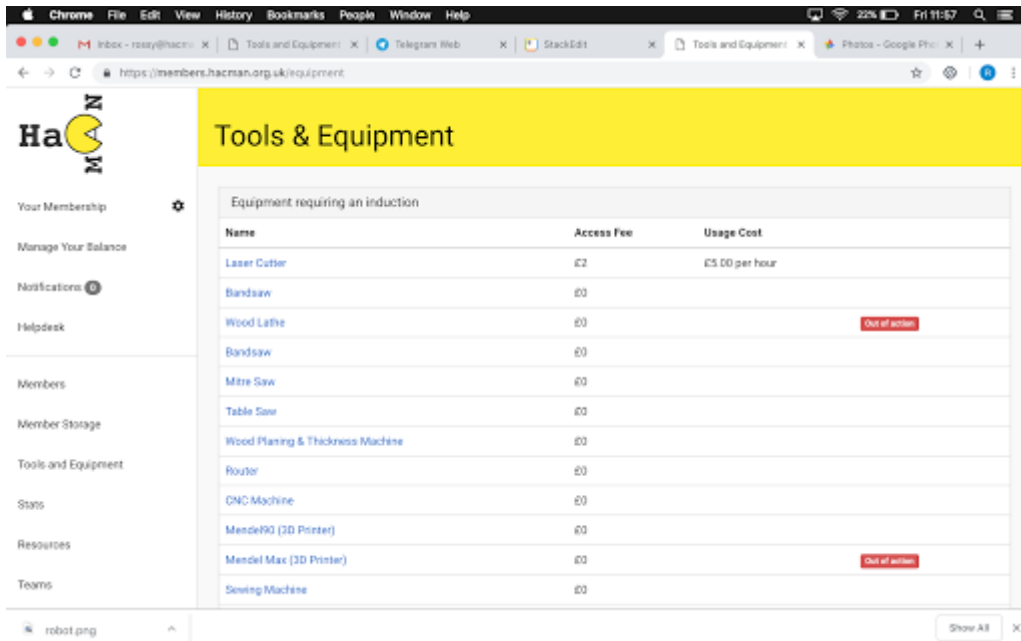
Chrome File Edit View History Bookmarks People Window Help

22% Fri 11:57

M Inbox - rossy@hacm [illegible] × Tools and Equipment × Telegram Web × StackEdit × Tools and Equipment × Photos - Google Pho × +

https://members.hacman.org.uk/equipment

R

Ha N M

Tools & Equipment

Your Membership

Manage Your Balance

Notifications 0

Helpdesk

Members

Member Storage

Tools and Equipment

Stats

Resources

Teams

Equipment requiring an induction

| Name | Access Fee | Usage Cost | |
|---|---|---|---|
| Laser Cutter | £2 | £5.00 per hour | |
| Bandsaw | £0 | | |
| Wood Lathe | £0 | | Out of action |
| Bandsaw | £0 | | |
| Mitre Saw | £0 | | |
| Table Saw | £0 | | |
| Wood Planing & Thickness Machine | £0 | | |
| Router | £0 | | |
| CNC Machine | £0 | | |
| Mendel90 (3D Printer) | £0 | | |
| Mendel Max (3D Printer) | £0 | | Out of action |
| Sewing Machine | £0 | | |

robot.png

Show All